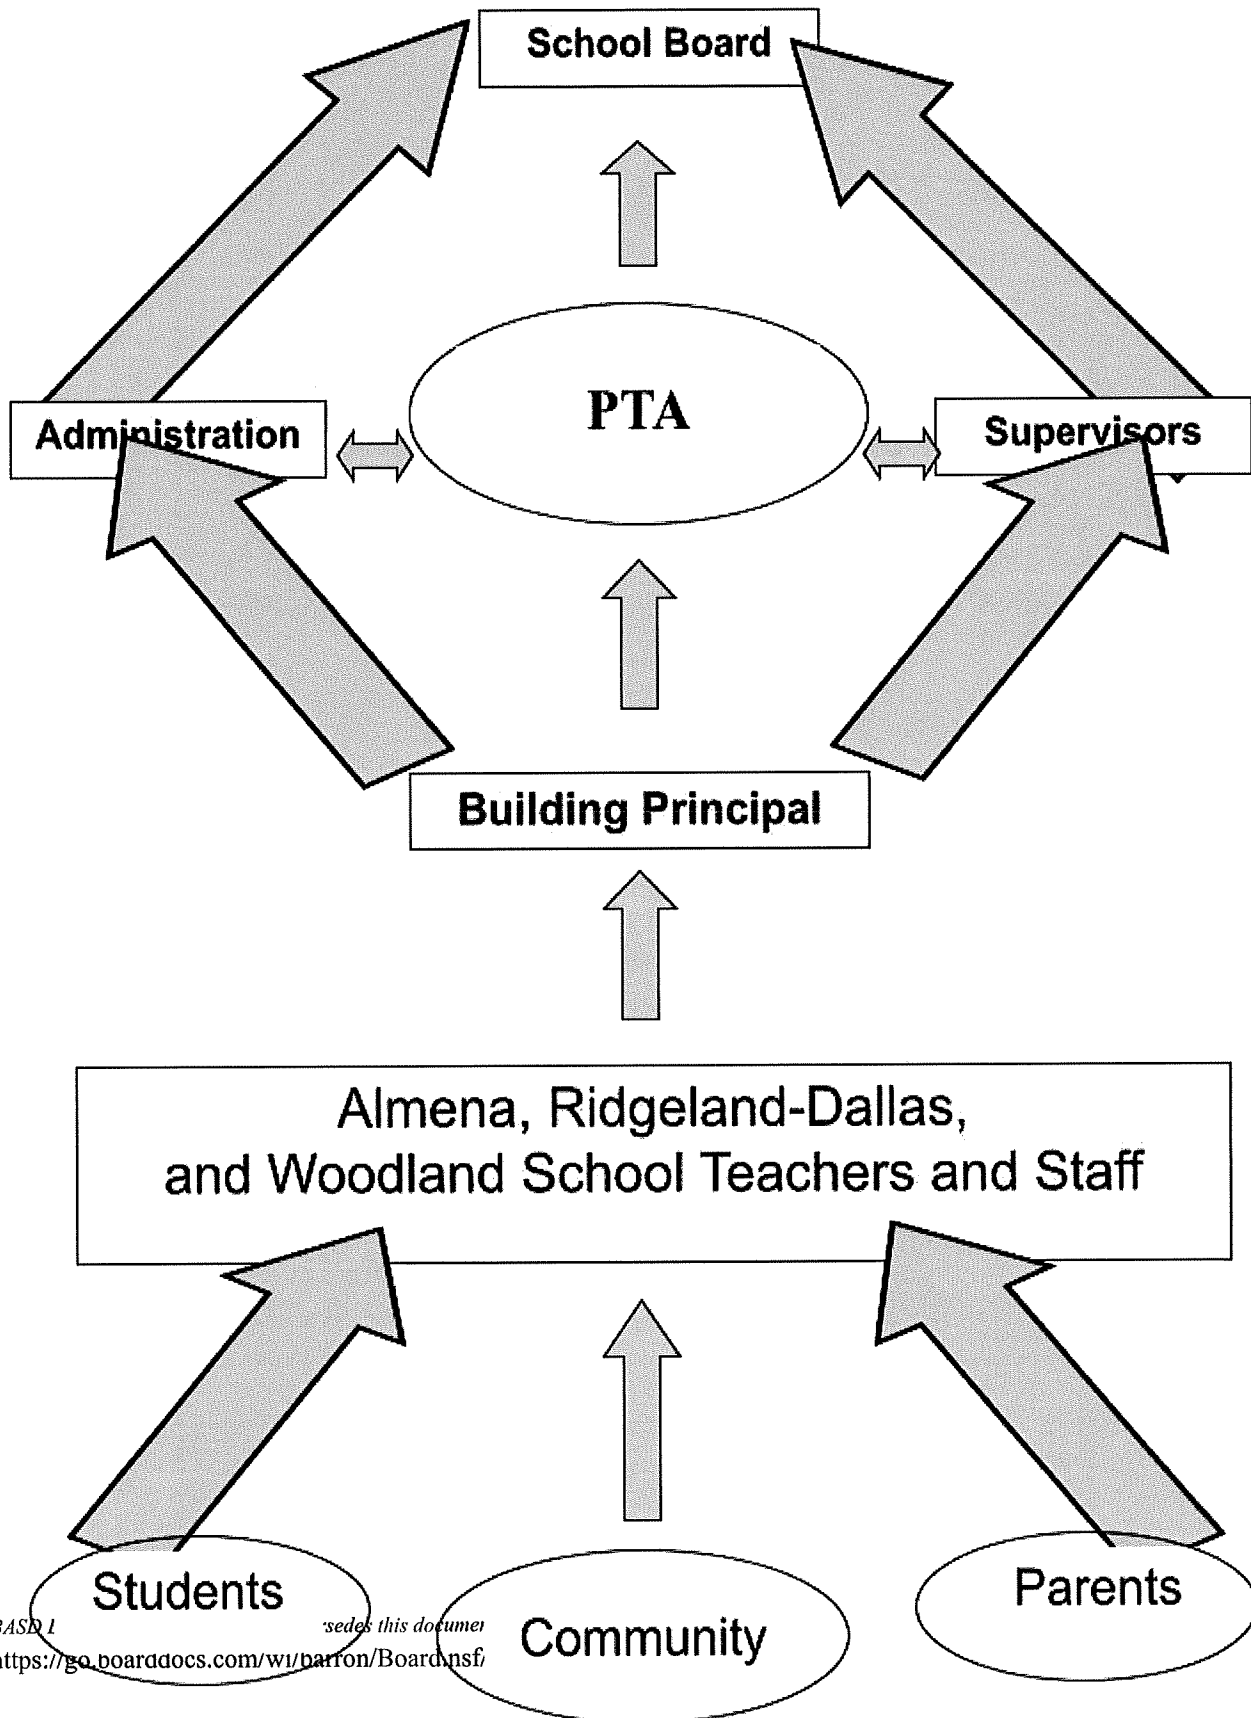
School Board

PTA

Administration

Supervisors

Building Principal

Almena, Ridgeland-Dallas, and Woodland School Teachers and Staff

Students

Community

Parents

BASD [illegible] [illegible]sedes this documen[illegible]
https://go.boarddocs.com/wi/barron/Board.nsf/